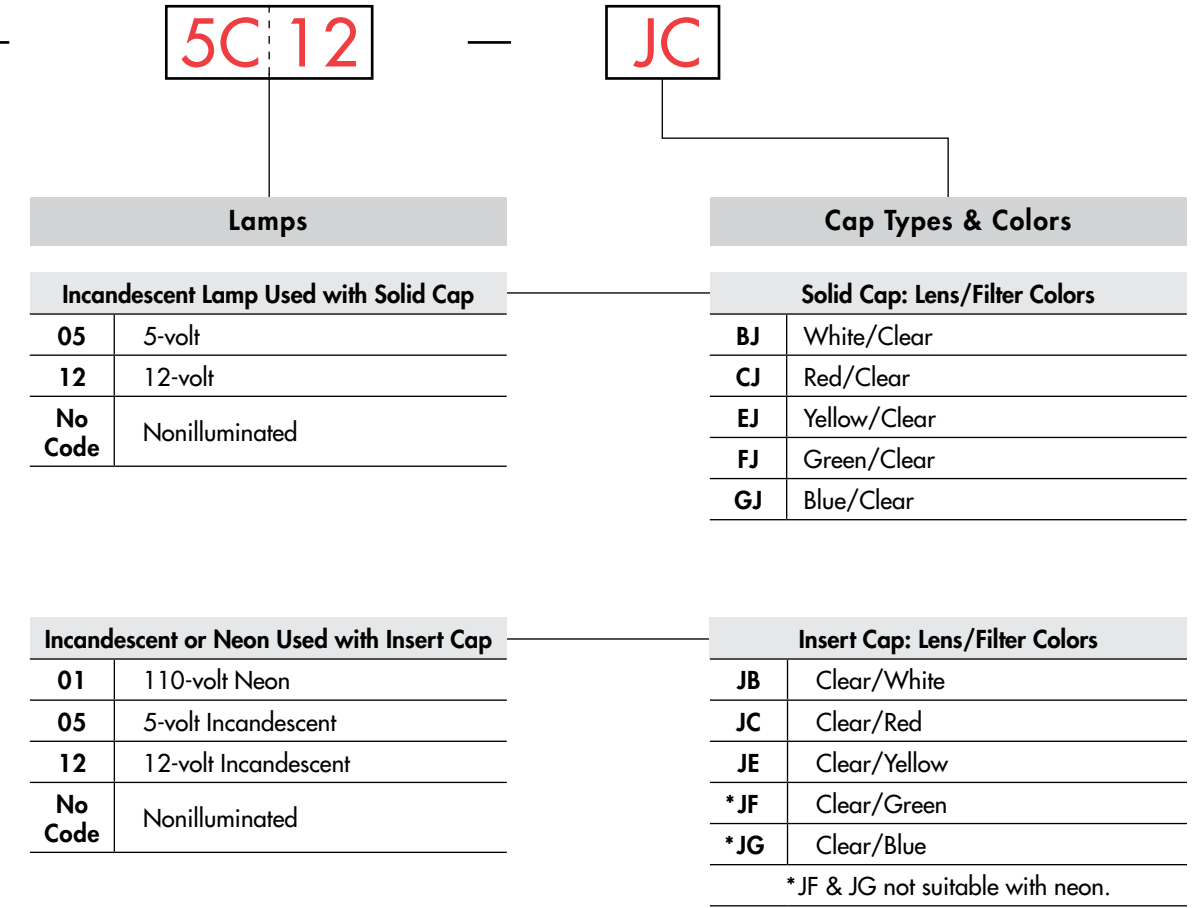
5C 12 — JC

Lamps

| Incandescent Lamp Used with Solid Cap | |
|---|---|
| 05 | 5-volt |
| 12 | 12-volt |
| No Code | Nonilluminated |

| Incandescent or Neon Used with Insert Cap | |
|---|---|
| 01 | 110-volt Neon |
| 05 | 5-volt Incandescent |
| 12 | 12-volt Incandescent |
| No Code | Nonilluminated |

Cap Types & Colors

| Solid Cap: Lens/Filter Colors | |
|---|---|
| BJ | White/Clear |
| CJ | Red/Clear |
| EJ | Yellow/Clear |
| FJ | Green/Clear |
| GJ | Blue/Clear |

| Insert Cap: Lens/Filter Colors | |
|---|---|
| JB | Clear/White |
| JC | Clear/Red |
| JE | Clear/Yellow |
| *JF | Clear/Green |
| *JG | Clear/Blue |

*JF & JG not suitable with neon.